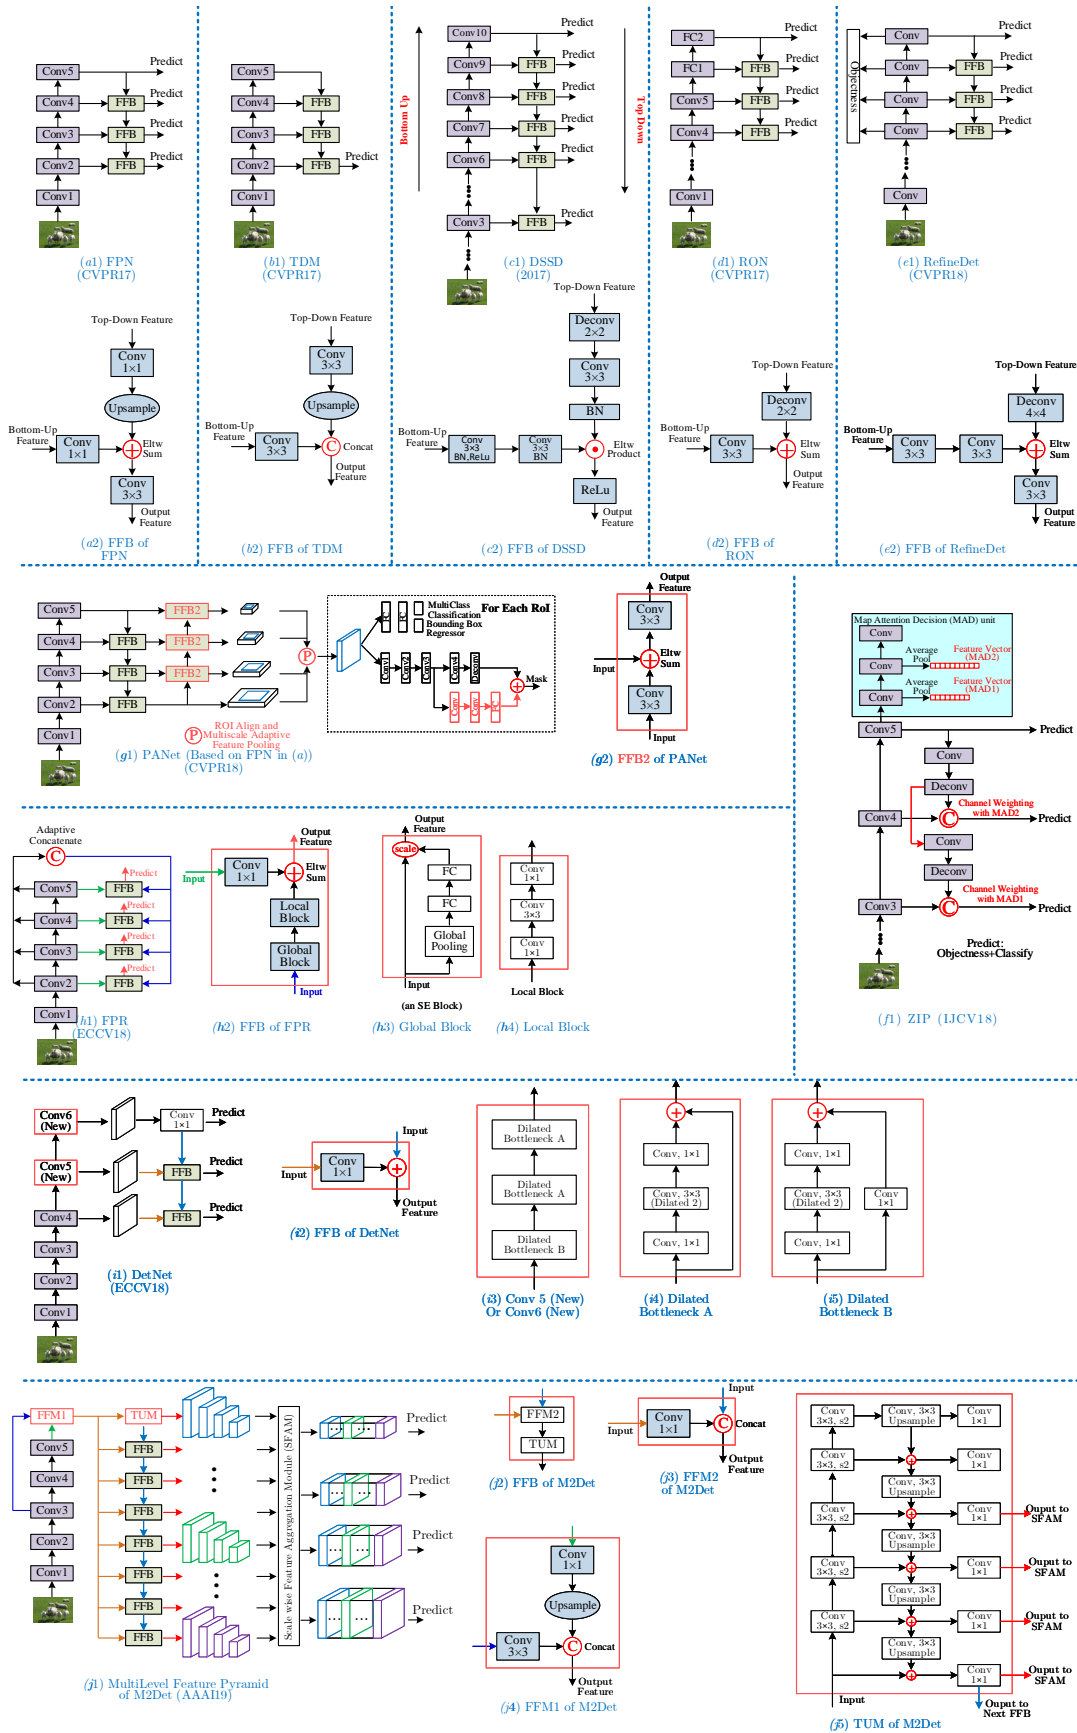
Conv5 Predict
Conv4 FFB Predict
Conv3 FFB Predict
Conv2 FFB Predict
Conv1
($a1$) FPN (CVPR17)

Conv5
Conv4 FFB
Conv3 FFB
Conv2 FFB Predict
Conv1
($b1$) TDM (CVPR17)

Bottom Up
Conv10 Predict
Conv9 FFB Predict
Conv8 FFB Predict
Conv7 FFB Predict
Conv6 FFB Predict
Conv3 FFB Predict
Top Down
($c1$) DSSD (2017)

FC2 Predict
FC1 FFB Predict
Conv5 FFB Predict
Conv4 FFB Predict
Conv1
($d1$) RON (CVPR17)

Objectness
Conv Predict
Conv FFB Predict
Conv FFB Predict
Conv FFB Predict
Conv
($e1$) RefineDet (CVPR18)

Top-Down Feature
Conv 1×1
Upsample
Bottom-Up Feature Conv 1×1 Eltw Sum
Conv 3×3
Output Feature
($a2$) FFB of FPN

Top-Down Feature
Conv 3×3
Upsample
Bottom-Up Feature Conv 3×3 Concat
Output Feature
($b2$) FFB of TDM

Top-Down Feature
Deconv 2×2
Conv 3×3
BN
Bottom-Up Feature Conv 3×3 BN,ReLu Conv 3×3 BN Eltw Product
ReLu
Output Feature
($c2$) FFB of DSSD

Top-Down Feature
Deconv 2×2
Bottom-Up Feature Conv 3×3 Eltw Sum
Output Feature
($d2$) FFB of RON

Top-Down Feature
Deconv 4×4
Bottom-Up Feature Conv 3×3 Conv 3×3 Eltw Sum
Conv 3×3
Output Feature
($e2$) FFB of RefineDet

Conv5 FFB2
Conv4 FFB FFB2
Conv3 FFB FFB2
Conv2 FFB
Conv1
P
MultiClass Classification Bounding Box Regressor For Each RoI
FC FC Conv Conv Conv Conv Deconv Mask Conv Conv FC
P ROI Align and Multiscale Adaptive Feature Pooling
($g1$) PANet (Based on FPN in ($a$)) (CVPR18)

Output Feature
Conv 3×3
Input Eltw Sum
Conv 3×3
Input
($g2$) FFB2 of PANet

Map Attention Decision (MAD) unit
Conv
Conv Average Pool Feature Vector (MAD2)
Conv Average Pool Feature Vector (MAD1)
Conv5 Predict
Conv
Deconv
Channel Weighting with MAD2
Conv4 C Predict
Conv
Deconv
Channel Weighting with MAD1
Conv3 C Predict
Predict: Objectness+Classify
($f1$) ZIP (IJCV18)

Adaptive Concatenate
C
Conv5 FFB Predict
Conv4 FFB Predict
Conv3 FFB Predict
Conv2 FFB Predict
Conv1
($h1$) FPR (ECCV18)

Output Feature
Input Conv 1×1 Eltw Sum
Local Block
Global Block
Input
($h2$) FFB of FPR

Output Feature
scale
FC
FC
Global Pooling
Input
(an SE Block)
($h3$) Global Block

Conv 1×1
Conv 3×3
Conv 1×1
Local Block
($h4$) Local Block

Conv6 (New) Conv 1×1 Predict
Conv5 (New) FFB Predict
Conv4 FFB Predict
Conv3
Conv2
Conv1
($i1$) DetNet (ECCV18)

Input
Input Conv 1×1
Output Feature
($i2$) FFB of DetNet

Dilated Bottleneck A
Dilated Bottleneck A
Dilated Bottleneck B
($i3$) Conv 5 (New) Or Conv6 (New)

Conv, 1×1
Conv, 3×3 (Dilated 2)
Conv, 1×1
($i4$) Dilated Bottleneck A

Conv, 1×1
Conv, 3×3 (Dilated 2)
Conv 1×1
Conv, 1×1
($i5$) Dilated Bottleneck B

FFM1 TUM
Conv5 FFB
Conv4 FFB
Conv3 FFB
Conv2 FFB
Conv1 FFB
FFB
FFB
Scale wise Feature Aggregation Module (SFAM)
Predict
Predict
Predict
Predict
($j1$) MultiLevel Feature Pyramid of M2Det (AAAI19)

FFM2
TUM
($j2$) FFB of M2Det

Input
Input Conv 1×1 Concat
Output Feature
($j3$) FFM2 of M2Det

Conv 1×1
Upsample
Conv 3×3 Concat
Output Feature
($j4$) FFM1 of M2Det

Conv 3×3, s2 Conv, 3×3 Upsample Conv 1×1
Conv 3×3, s2 Conv 1×1
Conv, 3×3 Upsample
Conv 3×3, s2 Conv 1×1 Ouput to SFAM
Conv, 3×3 Upsample
Conv 3×3, s2 Conv 1×1 Ouput to SFAM
Conv, 3×3 Upsample
Conv 3×3, s2 Conv 1×1 Ouput to SFAM
Conv, 3×3 Upsample
Conv 1×1 Ouput to SFAM
Input
Ouput to Next FFB
($j5$) TUM of M2Det